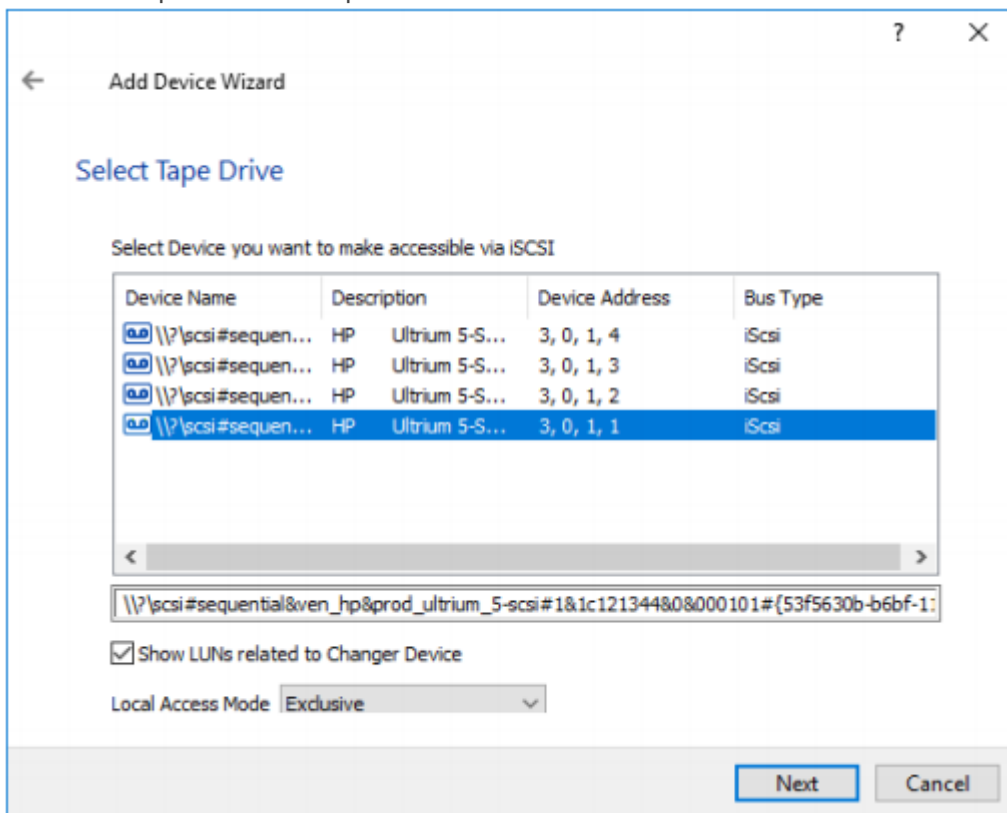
?

Add Device Wizard

Select Tape Drive

Select Device you want to make accessible via iSCSI

| Device Name | Description | Device Address | Bus Type |
|---|---|---|---|
| \\?\scsi#sequen... | HP Ultrium 5-S... | 3, 0, 1, 4 | iScsi |
| \\?\scsi#sequen... | HP Ultrium 5-S... | 3, 0, 1, 3 | iScsi |
| \\?\scsi#sequen... | HP Ultrium 5-S... | 3, 0, 1, 2 | iScsi |
| \\?\scsi#sequen... | HP Ultrium 5-S... | 3, 0, 1, 1 | iScsi |

\\?\scsi#sequential&ven_hp&prod_ultrium_5-scsi#1&1c121344&0&000101#{53f5630b-b6bf-1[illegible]

Show LUNs related to Changer Device

Local Access Mode Exclusive

Next Cancel